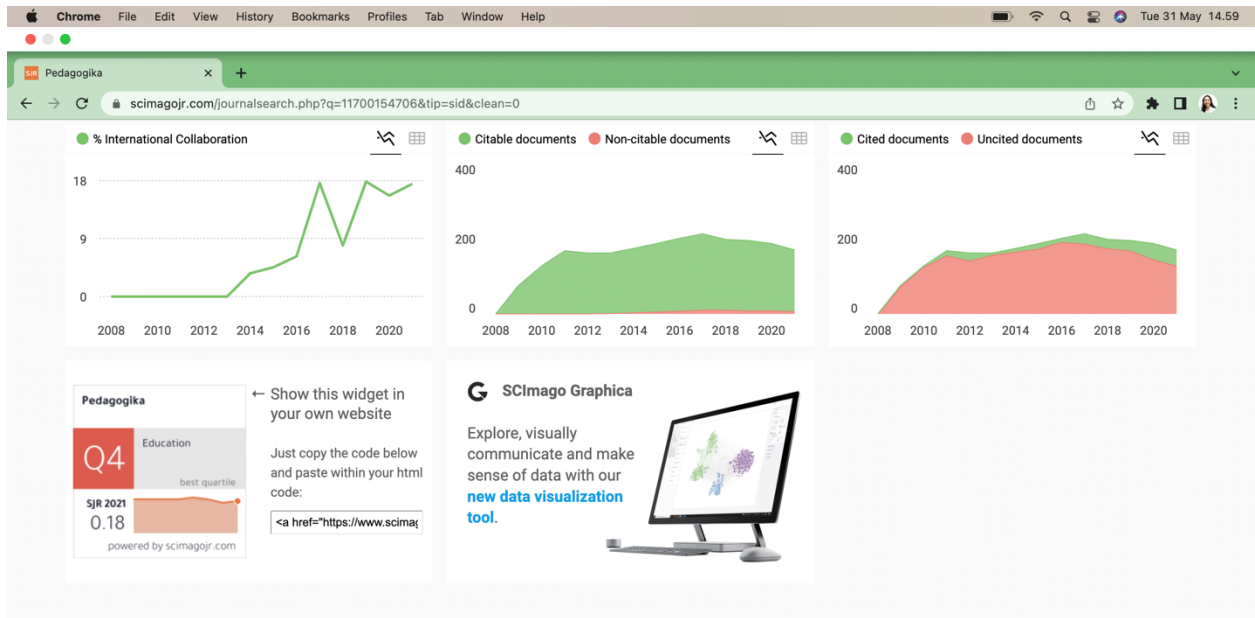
Chrome File Edit View History Bookmarks Profiles Tab Window Help

Tue 31 May 14.59

SJR Pedagogika

scimagojr.com/journalsearch.php?q=11700154706&tip=sid&clean=0

% International Collaboration

18
9
0
2008 2010 2012 2014 2016 2018 2020

Citable documents Non-citable documents

400
200
0
2008 2010 2012 2014 2016 2018 2020

Cited documents Uncited documents

400
200
0
2008 2010 2012 2014 2016 2018 2020

Pedagogika
Q4
Education
best quartile
SJR 2021
0.18
powered by scimagojr.com

← Show this widget in your own website

Just copy the code below and paste within your html code:

<a href="https://www.scimag

SCImago Graphica

Explore, visually communicate and make sense of data with our new data visualization tool.